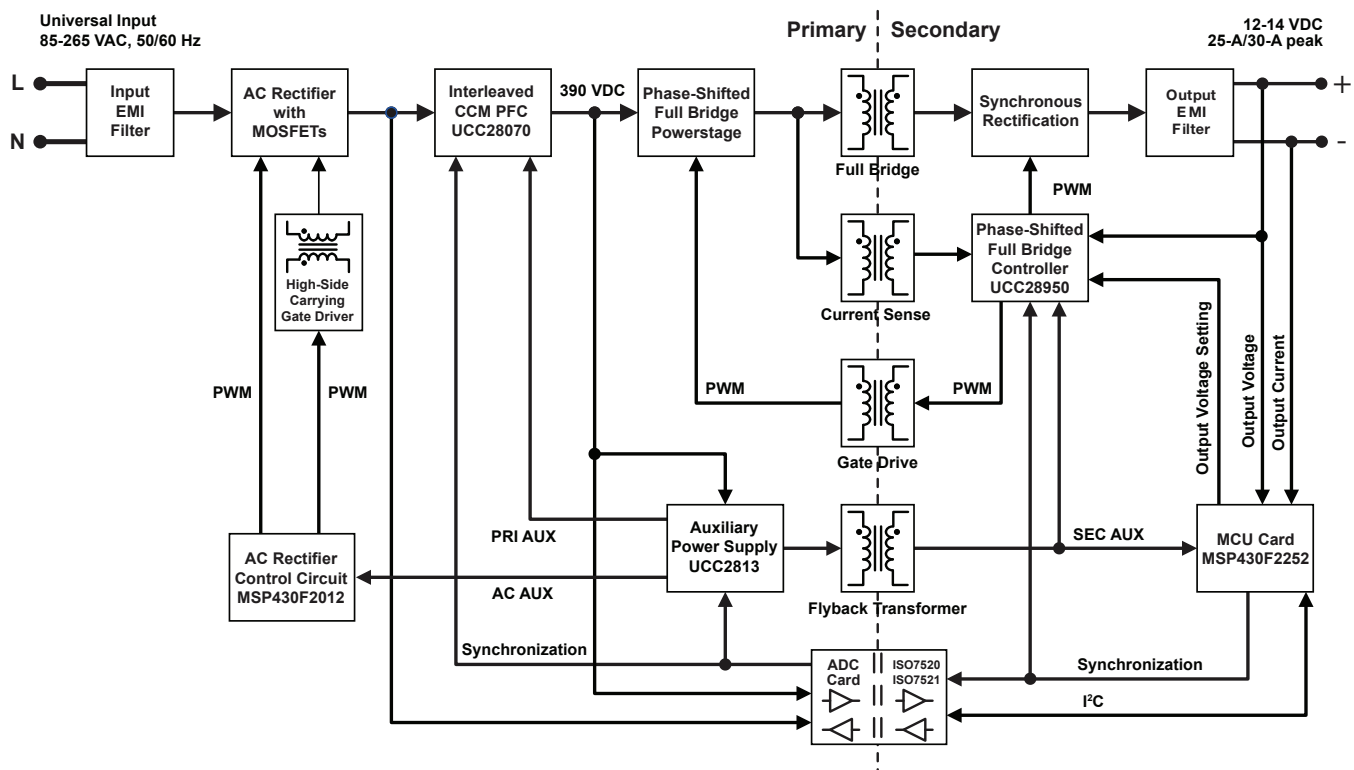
Universal Input
85-265 VAC, 50/60 Hz

Primary Secondary

12-14 VDC
25-A/30-A peak

L

N

Input EMI Filter

AC Rectifier with MOSFETs

Interleaved CCM PFC UCC28070

390 VDC

Phase-Shifted Full Bridge Powerstage

Full Bridge

Synchronous Rectification

Output EMI Filter

+

-

PWM

High-Side Carrying Gate Driver

Current Sense

Phase-Shifted Full Bridge Controller UCC28950

Output Voltage Setting

Output Voltage

Output Current

PWM

PWM

PWM

PWM

Gate Drive

PRI AUX

Auxiliary Power Supply UCC2813

SEC AUX

MCU Card MSP430F2252

AC Rectifier Control Circuit MSP430F2012

AC AUX

Flyback Transformer

Synchronization

ADC Card

ISO7520
ISO7521

Synchronization

I²C